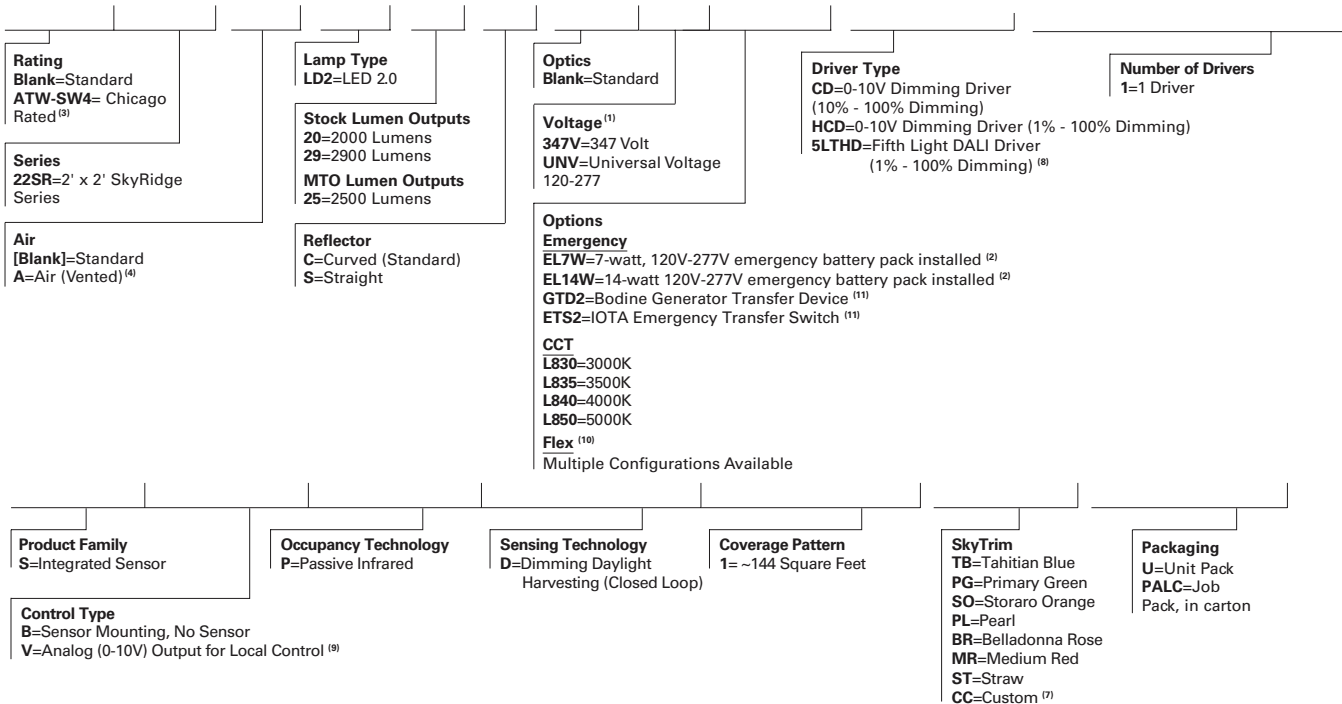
**Rating**
**Blank**=Standard
**ATW-SW4**= Chicago Rated $^{(3)}$

**Series**
**22SR**=2' x 2' SkyRidge Series

**Air**
**[Blank]**=Standard
**A**=Air (Vented) $^{(4)}$

**Lamp Type**
**LD2**=LED 2.0

**Stock Lumen Outputs**
**20**=2000 Lumens
**29**=2900 Lumens

**MTO Lumen Outputs**
**25**=2500 Lumens

**Reflector**
**C**=Curved (Standard)
**S**=Straight

**Optics**
**Blank**=Standard

**Voltage** $^{(1)}$
**347V**=347 Volt
**UNV**=Universal Voltage 120-277

**Options**
**Emergency**
**EL7W**=7-watt, 120V-277V emergency battery pack installed $^{(2)}$
**EL14W**=14-watt 120V-277V emergency battery pack installed $^{(2)}$
**GTD2**=Bodine Generator Transfer Device $^{(11)}$
**ETS2**=IOTA Emergency Transfer Switch $^{(11)}$

**CCT**
**L830**=3000K
**L835**=3500K
**L840**=4000K
**L850**=5000K

**Flex** $^{(10)}$
Multiple Configurations Available

**Driver Type**
**CD**=0-10V Dimming Driver (10% - 100% Dimming)
**HCD**=0-10V Dimming Driver (1% - 100% Dimming)
**5LTHD**=Fifth Light DALI Driver (1% - 100% Dimming) $^{(8)}$

**Number of Drivers**
**1**=1 Driver

**Product Family**
**S**=Integrated Sensor

**Control Type**
**B**=Sensor Mounting, No Sensor
**V**=Analog (0-10V) Output for Local Control $^{(9)}$

**Occupancy Technology**
**P**=Passive Infrared

**Sensing Technology**
**D**=Dimming Daylight Harvesting (Closed Loop)

**Coverage Pattern**
**1**= ~144 Square Feet

**SkyTrim**
**TB**=Tahitian Blue
**PG**=Primary Green
**SO**=Storaro Orange
**PL**=Pearl
**BR**=Belladonna Rose
**MR**=Medium Red
**ST**=Straw
**CC**=Custom $^{(7)}$

**Packaging**
**U**=Unit Pack
**PALC**=Job Pack, in carton